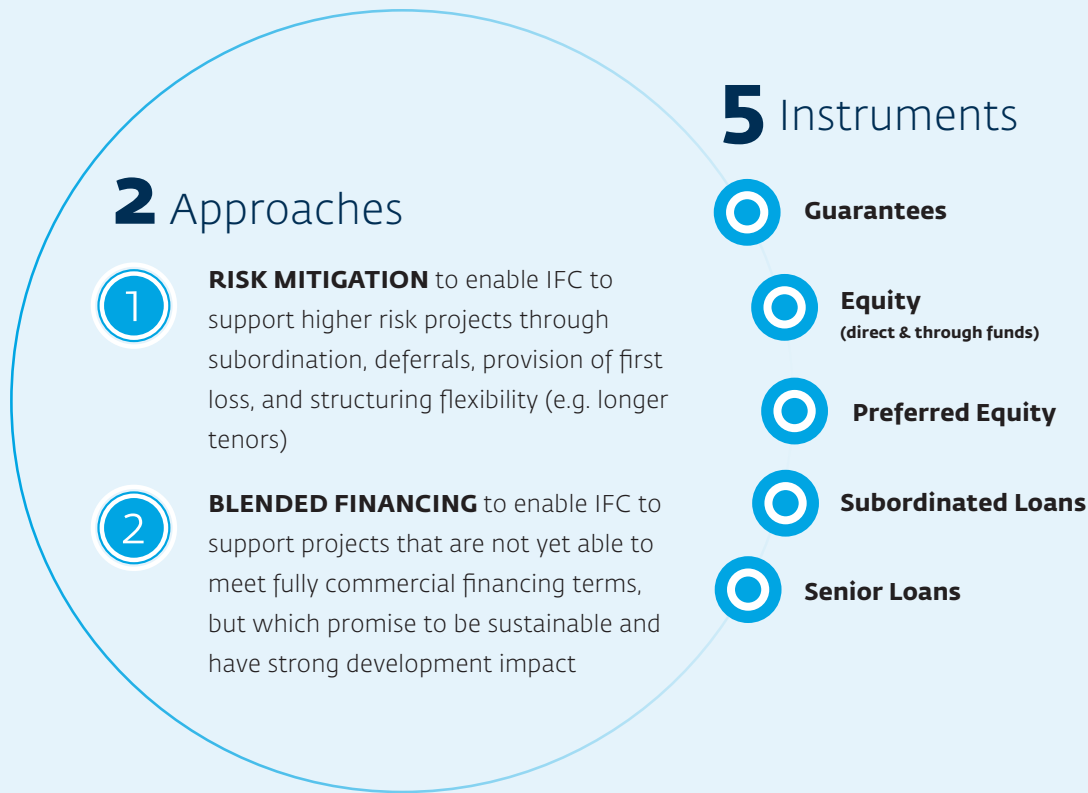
2 Approaches

1 RISK MITIGATION to enable IFC to support higher risk projects through subordination, deferrals, provision of first loss, and structuring flexibility (e.g. longer tenors)

2 BLENDED FINANCING to enable IFC to support projects that are not yet able to meet fully commercial financing terms, but which promise to be sustainable and have strong development impact

5 Instruments

Guarantees

Equity
(direct & through funds)

Preferred Equity

Subordinated Loans

Senior Loans